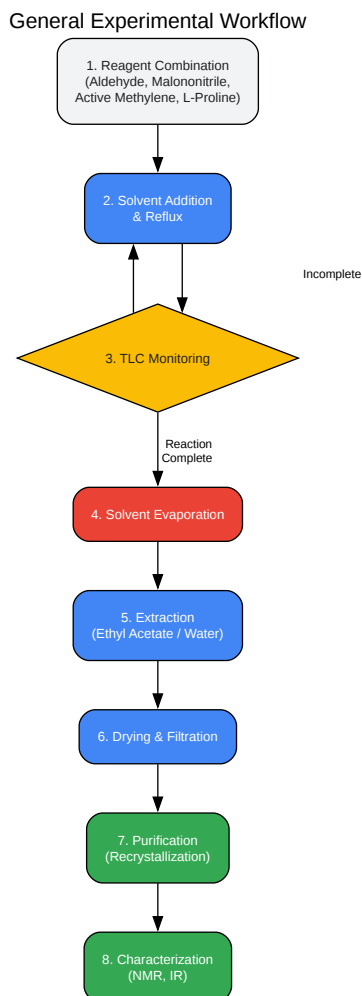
General Experimental Workflow

1. Reagent Combination (Aldehyde, Malononitrile, Active Methylene, L-Proline)

2. Solvent Addition & Reflux

Incomplete

3. TLC Monitoring

Reaction Complete

4. Solvent Evaporation

5. Extraction (Ethyl Acetate / Water)

6. Drying & Filtration

7. Purification (Recrystallization)

8. Characterization (NMR, IR)